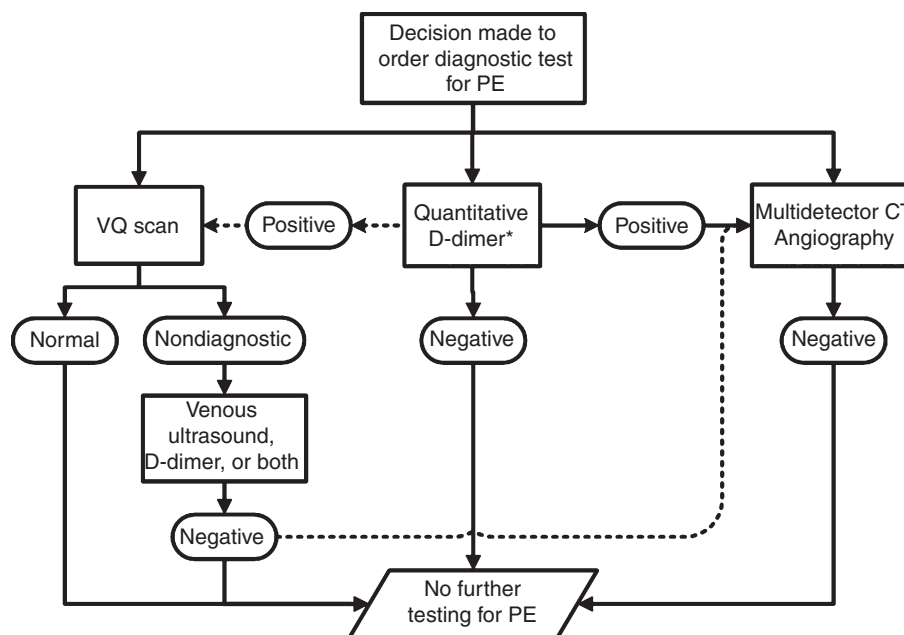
Decision made to order diagnostic test for PE

VQ scan

Positive

Quantitative D-dimer*

Positive

Multidetector CT Angiography

Normal

Nondiagnostic

Negative

Negative

Venous ultrasound, D-dimer, or both

Negative

No further testing for PE